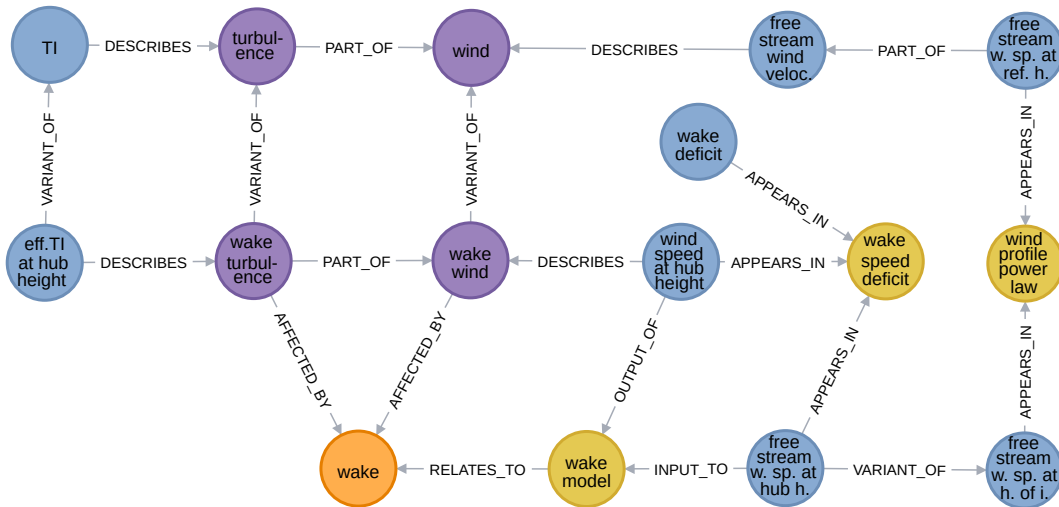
TI
DESCRIBES
turbulence
PART_OF
wind
DESCRIBES
free stream wind veloc.
PART_OF
free stream w. sp. at ref. h.

VARIANT_OF
VARIANT_OF
VARIANT_OF
wake deficit
APPEARS_IN
APPEARS_IN

eff.TI at hub height
DESCRIBES
wake turbulence
PART_OF
wake wind
DESCRIBES
wind speed at hub height
APPEARS_IN
wake speed deficit
wind profile power law

AFFECTED_BY
AFFECTED_BY
OUTPUT_OF
APPEARS_IN
APPEARS_IN

wake
RELATES_TO
wake model
INPUT_TO
free stream w. sp. at hub h.
VARIANT_OF
free stream w. sp. at h. of i.